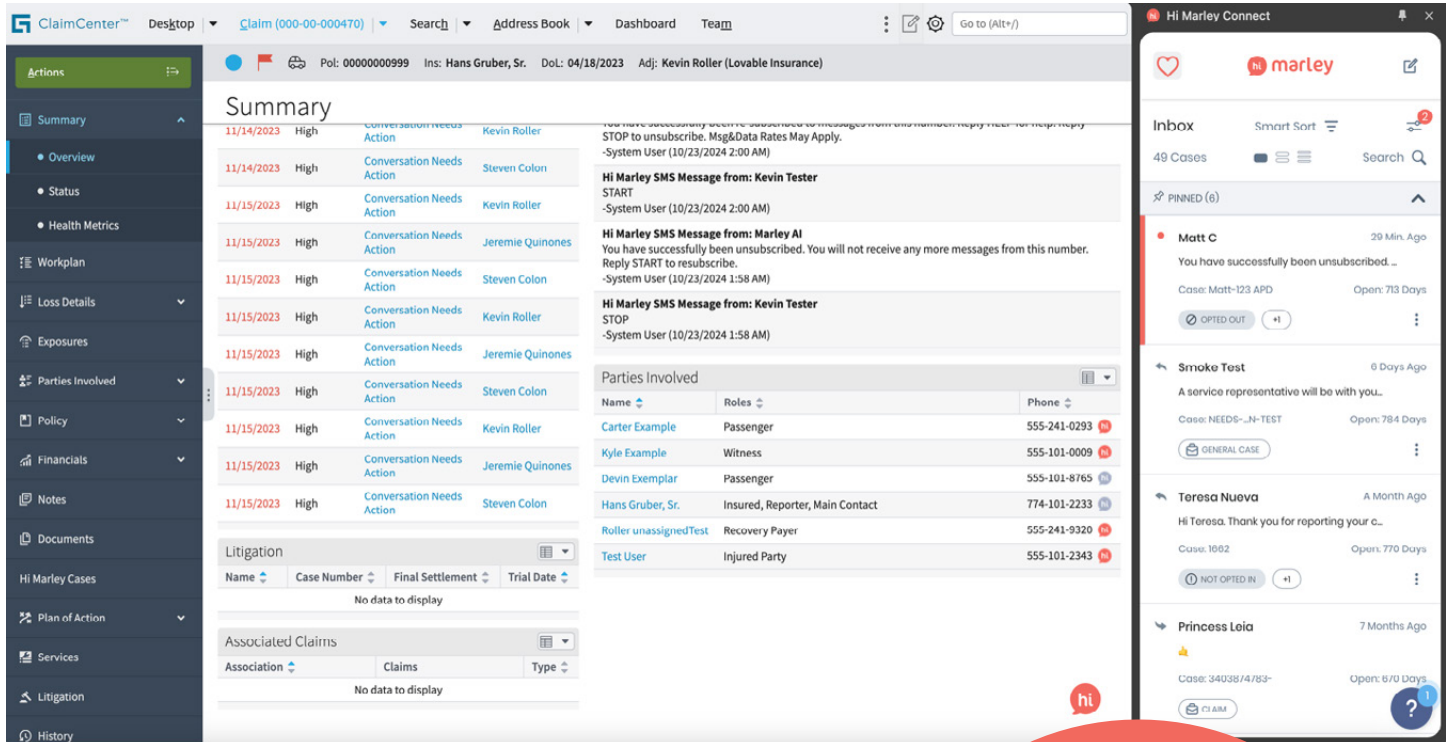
ClaimCenter™ Desktop Claim (000-00-000470) Search Address Book Dashboard Team Go to (Alt+/)

Actions

Summary
• Overview
• Status
• Health Metrics
Workplan
Loss Details
Exposures
Parties Involved
Policy
Financials
Notes
Documents
Hi Marley Cases
Plan of Action
Services
Litigation
History

Pol: 00000000999 Ins: Hans Gruber, Sr. DoL: 04/18/2023 Adj: Kevin Roller (Lovable Insurance)

Summary

| | | | |
|---|---|---|---|
| 11/14/2023 | High | Conversation Needs Action | Kevin Roller |
| 11/14/2023 | High | Conversation Needs Action | Steven Colon |
| 11/15/2023 | High | Conversation Needs Action | Kevin Roller |
| 11/15/2023 | High | Conversation Needs Action | Jeremie Quinones |
| 11/15/2023 | High | Conversation Needs Action | Steven Colon |
| 11/15/2023 | High | Conversation Needs Action | Kevin Roller |
| 11/15/2023 | High | Conversation Needs Action | Jeremie Quinones |
| 11/15/2023 | High | Conversation Needs Action | Steven Colon |
| 11/15/2023 | High | Conversation Needs Action | Kevin Roller |
| 11/15/2023 | High | Conversation Needs Action | Jeremie Quinones |
| 11/15/2023 | High | Conversation Needs Action | Steven Colon |

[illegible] STOP to unsubscribe. Msg&Data Rates May Apply.
-System User (10/23/2024 2:00 AM)

Hi Marley SMS Message from: Kevin Tester
START
-System User (10/23/2024 2:00 AM)

Hi Marley SMS Message from: Marley AI
You have successfully been unsubscribed. You will not receive any more messages from this number. Reply START to resubscribe.
-System User (10/23/2024 1:58 AM)

Hi Marley SMS Message from: Kevin Tester
STOP
-System User (10/23/2024 1:58 AM)

Parties Involved

| Name | Roles | Phone |
|---|---|---|
| Carter Example | Passenger | 555-241-0293 |
| Kyle Example | Witness | 555-101-0009 |
| Devin Exemplar | Passenger | 555-101-8765 |
| Hans Gruber, Sr. | Insured, Reporter, Main Contact | 774-101-2233 |
| Roller unassignedTest | Recovery Payer | 555-241-9320 |
| Test User | Injured Party | 555-101-2343 |

Litigation

| Name | Case Number | Final Settlement | Trial Date |
|---|---|---|---|
| No data to display | | | |

Associated Claims

| Association | Claims | Type |
|---|---|---|
| No data to display | | |

Hi Marley Connect
marley
Inbox Smart Sort 2
49 Cases Search
PINNED (6)

Matt C 29 Min. Ago
You have successfully been unsubscribed. ...
Case: Matt-123 APD Open: 713 Days
OPTED OUT +1

Smoke Test 6 Days Ago
A service representative will be with you...
Case: NEEDS-..N-TEST Open: 784 Days
GENERAL CASE

Teresa Nueva A Month Ago
Hi Teresa. Thank you for reporting your c...
Case: 1662 Open: 770 Days
NOT OPTED IN +1

Princess Leia 7 Months Ago
👍
Case: 340387478З- Open: 670 Days
CLAIM